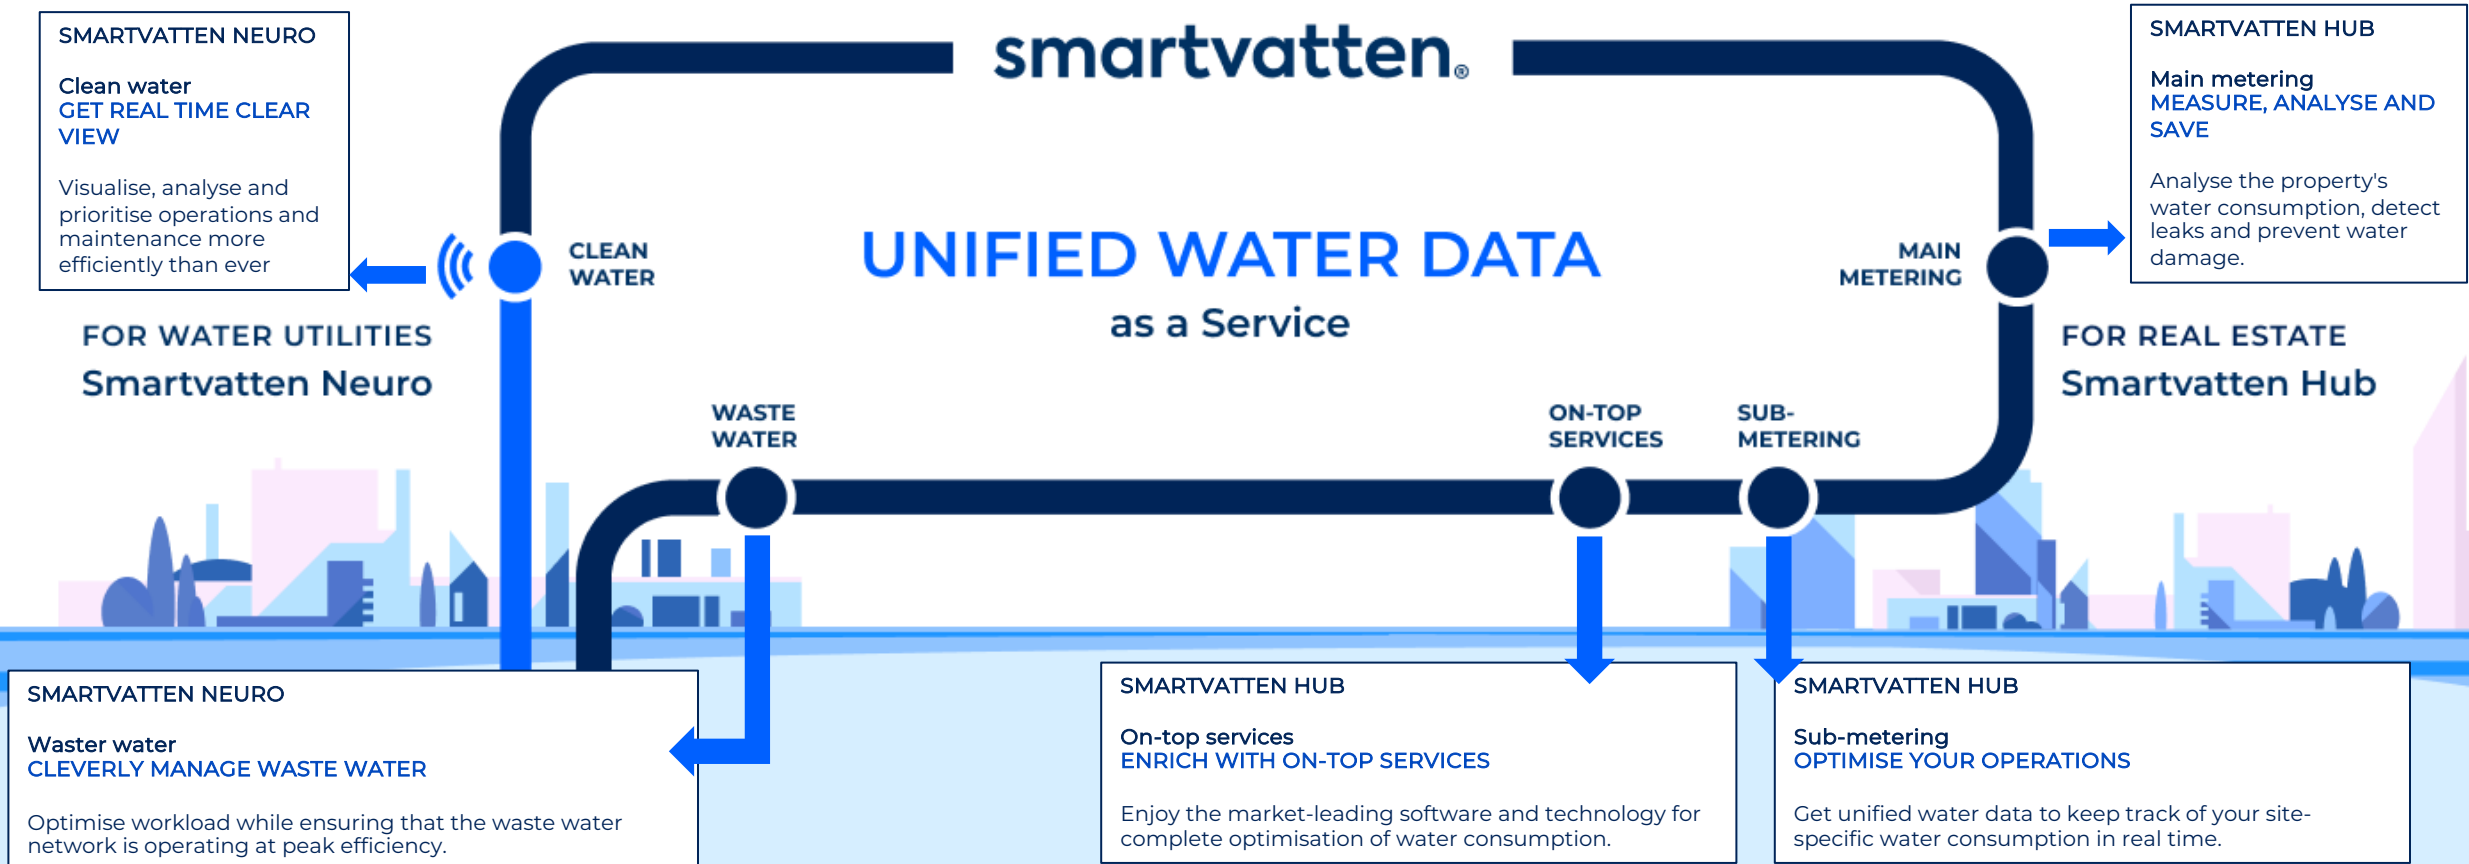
SMARTVATTEN NEURO

Clean water
GET REAL TIME CLEAR VIEW

Visualise, analyse and prioritise operations and maintenance more efficiently than ever

smartvatten®

SMARTVATTEN HUB

Main metering
MEASURE, ANALYSE AND SAVE

Analyse the property's water consumption, detect leaks and prevent water damage.

CLEAN WATER

UNIFIED WATER DATA
as a Service

MAIN METERING

FOR WATER UTILITIES
Smartvatten Neuro

FOR REAL ESTATE
Smartvatten Hub

WASTE WATER

ON-TOP SERVICES

SUB-METERING

SMARTVATTEN NEURO

Waster water
CLEVERLY MANAGE WASTE WATER

Optimise workload while ensuring that the waste water network is operating at peak efficiency.

SMARTVATTEN HUB

On-top services
ENRICH WITH ON-TOP SERVICES

Enjoy the market-leading software and technology for complete optimisation of water consumption.

SMARTVATTEN HUB

Sub-metering
OPTIMISE YOUR OPERATIONS

Get unified water data to keep track of your site-specific water consumption in real time.